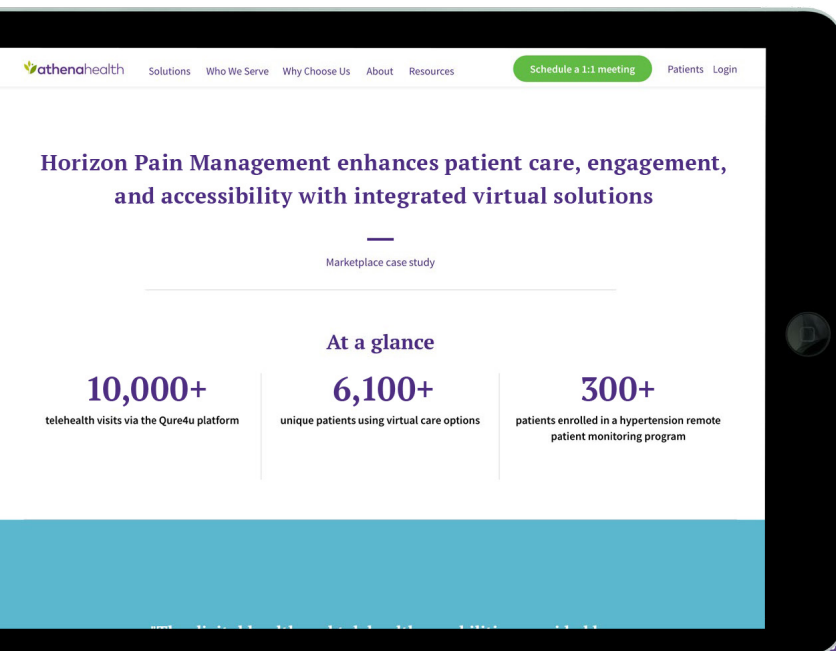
athenahealth Solutions Who We Serve Why Choose Us About Resources Schedule a 1:1 meeting Patients Login

Horizon Pain Management enhances patient care, engagement, and accessibility with integrated virtual solutions

Marketplace case study

At a glance

10,000+
telehealth visits via the Qure4u platform

6,100+
unique patients using virtual care options

300+
patients enrolled in a hypertension remote patient monitoring program

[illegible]